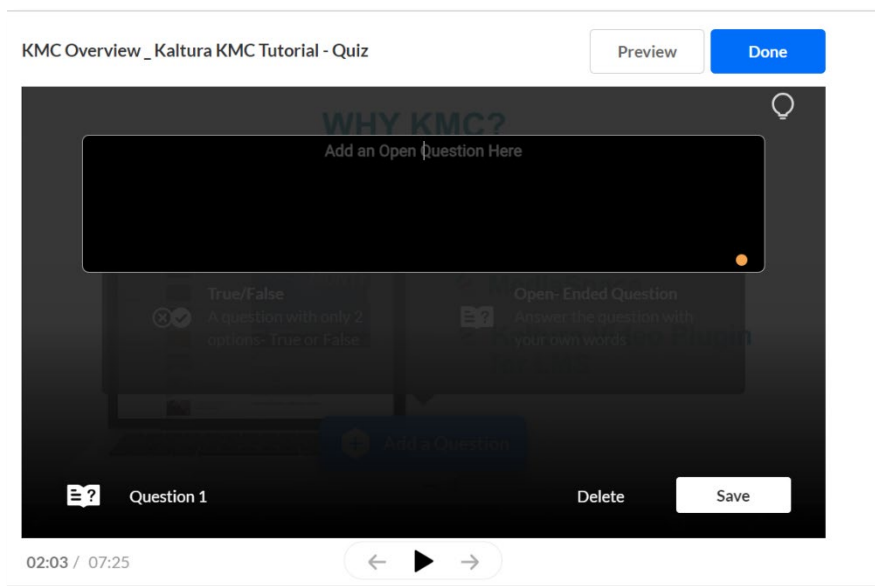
KMC Overview _ Kaltura KMC Tutorial - Quiz

Preview

Done

WHY KMC?

Add an Open Question Here

True/False

A question with only 2 options- True or False

Open- Ended Question

Answer the question with your own words

Add a Question

Question 1

Delete

Save

02:03 / 07:25